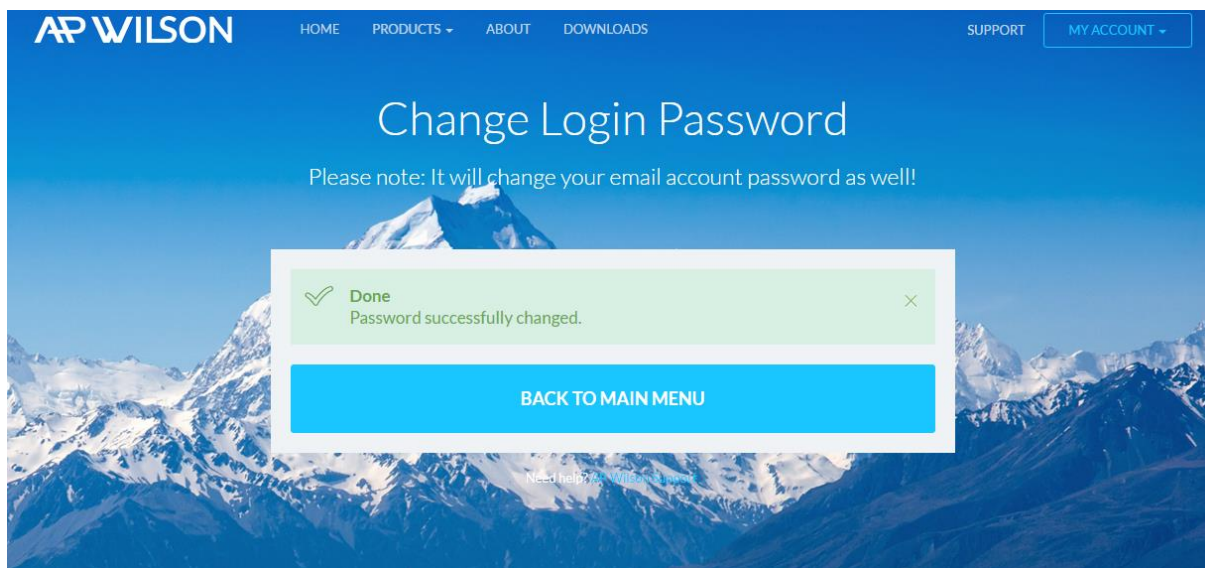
AP WILSON

HOME PRODUCTS ABOUT DOWNLOADS SUPPORT MY ACCOUNT

Change Login Password

Please note: It will change your email account password as well!

Done
Password successfully changed.

BACK TO MAIN MENU

Need help? AP Wilson Support